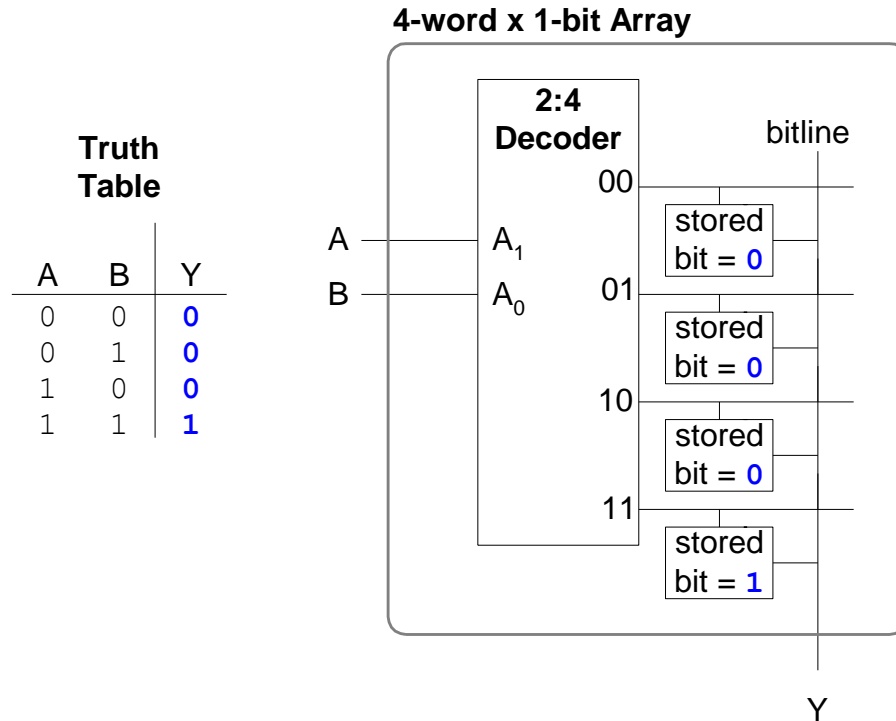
**Truth Table**

| A | B | Y |
|---|---|---|
| 0 | 0 | 0 |
| 0 | 1 | 0 |
| 1 | 0 | 0 |
| 1 | 1 | 1 |

**4-word x 1-bit Array**

**2:4 Decoder**

A $A_1$

B $A_0$

00
01
10
11

bitline

stored bit = 0

stored bit = 0

stored bit = 0

stored bit = 1

Y